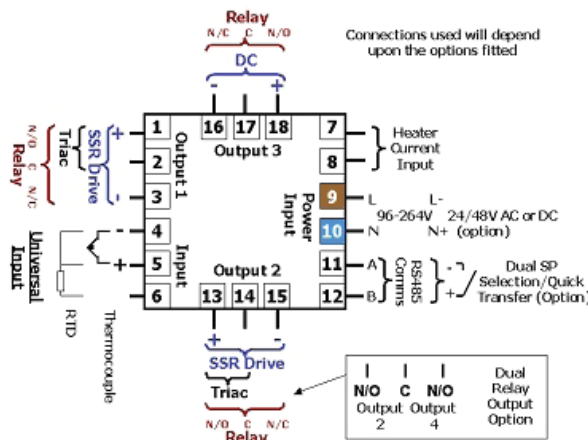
Relay
N/C C N/O
DC
- +

Connections used will depend upon the options fitted

16 17 18
Output 3

+ 1
2
- 3
Output 1
SSR Drive
Triac
Relay
N/O C N/C

7
8
Heater Current Input

9 L L-
Power Input
96-264V 24/48V AC or DC
10 N N+ (option)

- 4
+ 5
6
Input
Universal Input
RTD
Thermocouple

11 A
12 B
RS485 Comms
Dual SP Selection/Quick Transfer (Option)

Output 2
13 14 15
+ -
SSR Drive
Triac
N/O C N/C
Relay

N/O Output 2
C Output 4
N/O
Dual Relay Output Option